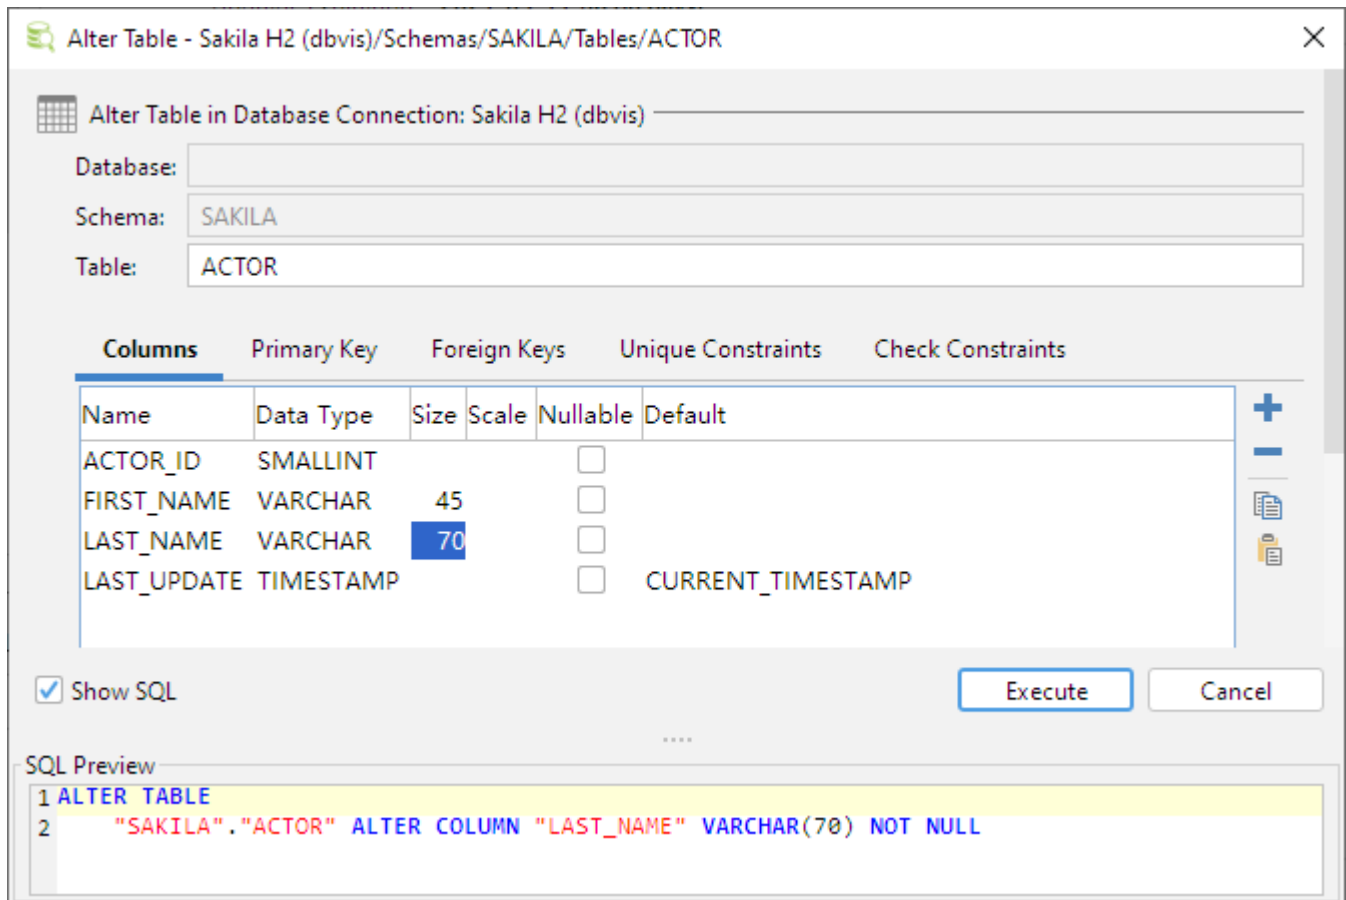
Alter Table - Sakila H2 (dbvis)/Schemas/SAKILA/Tables/ACTOR

Alter Table in Database Connection: Sakila H2 (dbvis)

Database:

Schema: SAKILA

Table: ACTOR

Columns Primary Key Foreign Keys Unique Constraints Check Constraints

| Name | Data Type | Size | Scale | Nullable | Default |
|---|---|---|---|---|---|
| ACTOR_ID | SMALLINT | | | | |
| FIRST_NAME | VARCHAR | 45 | | | |
| LAST_NAME | VARCHAR | 70 | | | |
| LAST_UPDATE | TIMESTAMP | | | | CURRENT_TIMESTAMP |

Show SQL

Execute Cancel

SQL Preview

1 ALTER TABLE
2 "SAKILA"."ACTOR" ALTER COLUMN "LAST_NAME" VARCHAR(70) NOT NULL